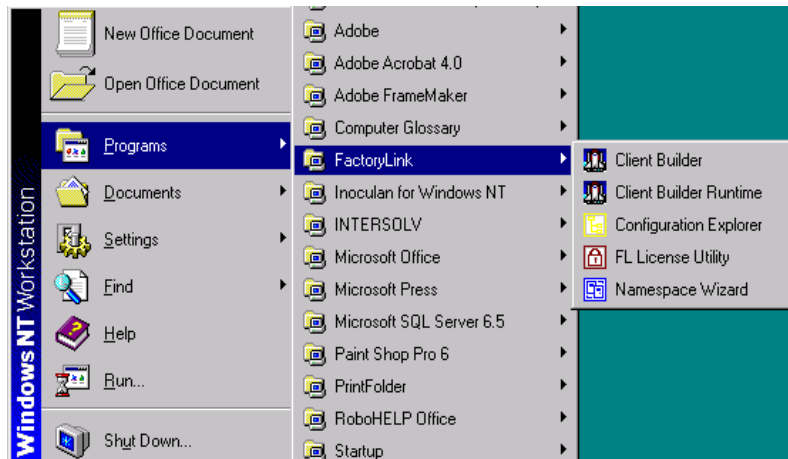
Windows NT Workstation

New Office Document
Open Office Document
Programs
Documents
Settings
Find
Help
Run...
Shut Down...

Adobe
Adobe Acrobat 4.0
Adobe FrameMaker
Computer Glossary
FactoryLink
Inoculan for Windows NT
INTERSOLV
Microsoft Office
Microsoft Press
Microsoft SQL Server 6.5
Paint Shop Pro 6
PrintFolder
RoboHELP Office
Startup

Client Builder
Client Builder Runtime
Configuration Explorer
FL License Utility
Namespace Wizard